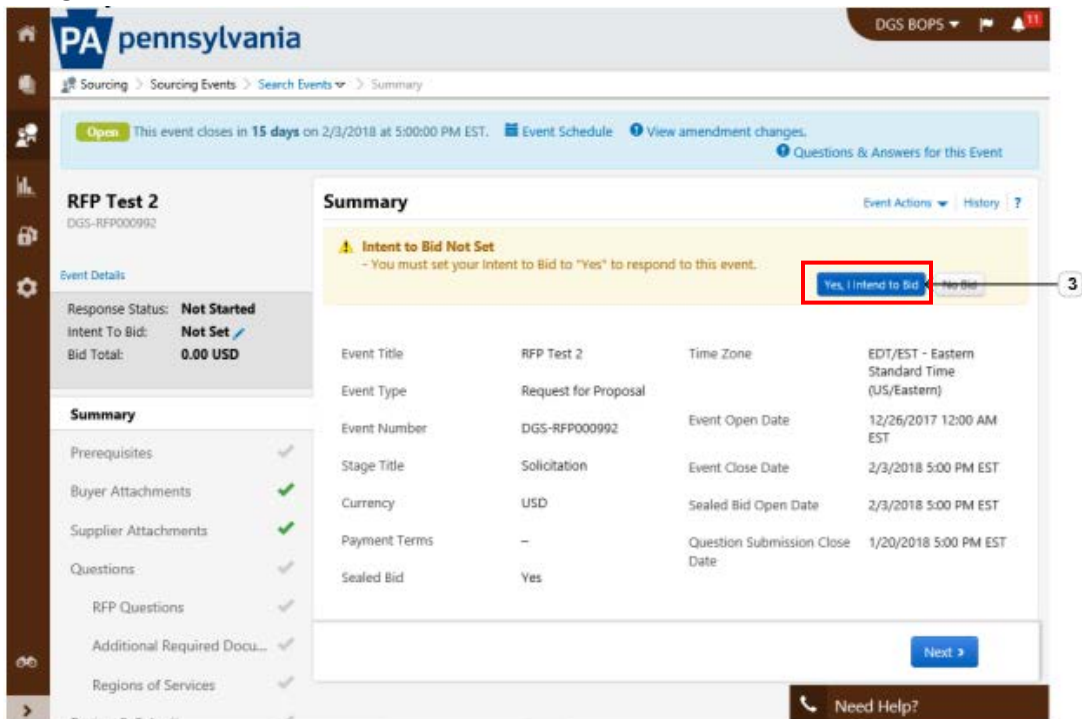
PA pennsylvania

DGS BOPS 11

Sourcing > Sourcing Events > Search Events > Summary

Open This event closes in 15 days on 2/3/2018 at 5:00:00 PM EST. Event Schedule View amendment changes.
Questions & Answers for this Event

RFP Test 2
DGS-RFP000992

Event Details

Response Status: Not Started
Intent To Bid: Not Set
Bid Total: 0.00 USD

Summary
Prerequisites
Buyer Attachments
Supplier Attachments
Questions
RFP Questions
Additional Required Docu...
Regions of Services

Summary

Event Actions | History | ?

Intent to Bid Not Set
- You must set your Intent to Bid to "Yes" to respond to this event.

Yes, I Intend to Bid No Bid

3

| Event Title | RFP Test 2 | Time Zone | EDT/EST - Eastern Standard Time (US/Eastern) |
|---|---|---|---|
| Event Type | Request for Proposal | Event Open Date | 12/26/2017 12:00 AM EST |
| Event Number | DGS-RFP000992 | | |
| Stage Title | Solicitation | Event Close Date | 2/3/2018 5:00 PM EST |
| Currency | USD | Sealed Bid Open Date | 2/3/2018 5:00 PM EST |
| Payment Terms | – | Question Submission Close Date | 1/20/2018 5:00 PM EST |
| Sealed Bid | Yes | | |

Next ›

Need Help?